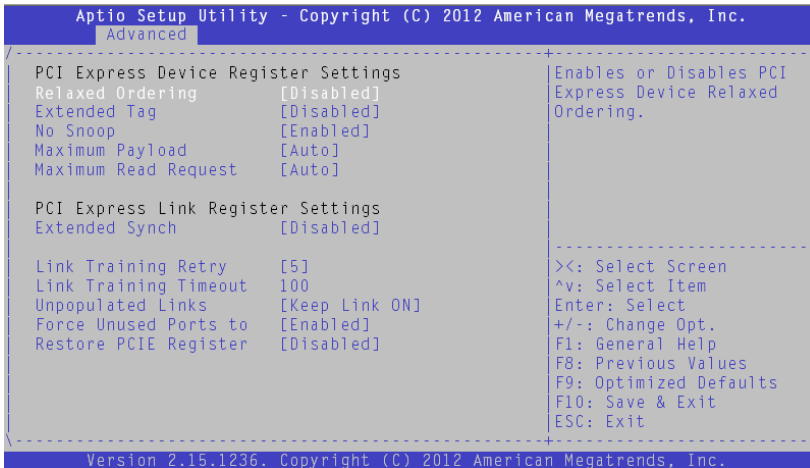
Aptio Setup Utility - Copyright (C) 2012 American Megatrends, Inc.
Advanced

PCI Express Device Register Settings
Relaxed Ordering [Disabled]
Extended Tag [Disabled]
No Snoop [Enabled]
Maximum Payload [Auto]
Maximum Read Request [Auto]

PCI Express Link Register Settings
Extended Synch [Disabled]

Link Training Retry [5]
Link Training Timeout 100
Unpopulated Links [Keep Link ON]
Force Unused Ports to [Enabled]
Restore PCIE Register [Disabled]

Enables or Disables PCI Express Device Relaxed Ordering.

><: Select Screen
^v: Select Item
Enter: Select
+/-: Change Opt.
F1: General Help
F8: Previous Values
F9: Optimized Defaults
F10: Save & Exit
ESC: Exit

Version 2.15.1236. Copyright (C) 2012 American Megatrends, Inc.